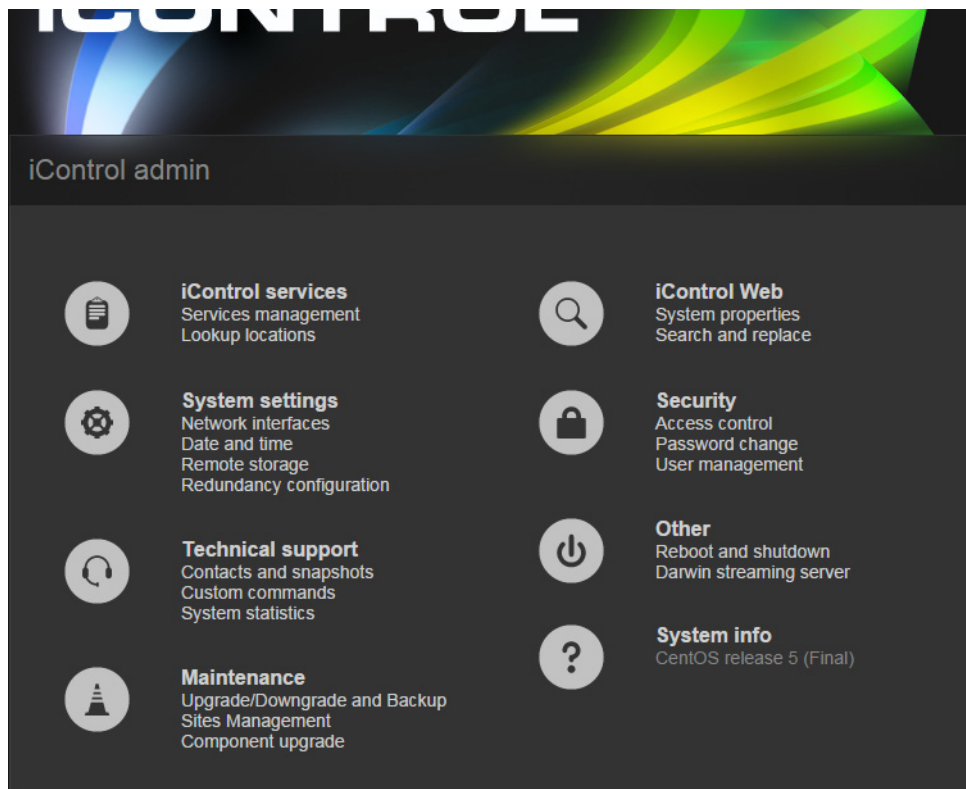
iCONTROL

iControl admin

iControl services
Services management
Lookup locations

System settings
Network interfaces
Date and time
Remote storage
Redundancy configuration

Technical support
Contacts and snapshots
Custom commands
System statistics

Maintenance
Upgrade/Downgrade and Backup
Sites Management
Component upgrade

iControl Web
System properties
Search and replace

Security
Access control
Password change
User management

Other
Reboot and shutdown
Darwin streaming server

System info
CentOS release 5 (Final)